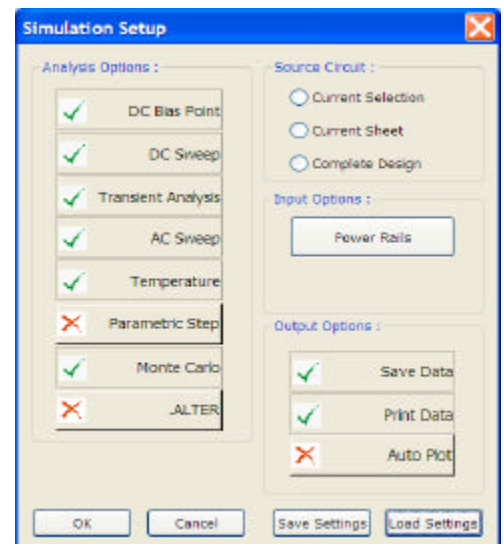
Simulation Setup

Analysis Options :

DC Bias Point

DC Sweep

Transient Analysis

AC Sweep

Temperature

Parametric Step

Monte Carlo

.ALTER

Source Circuit :

Current Selection

Current Sheet

Complete Design

Input Options :

Power Rails

Output Options :

Save Data

Print Data

Auto Plot

OK

Cancel

Save Settings

Load Settings